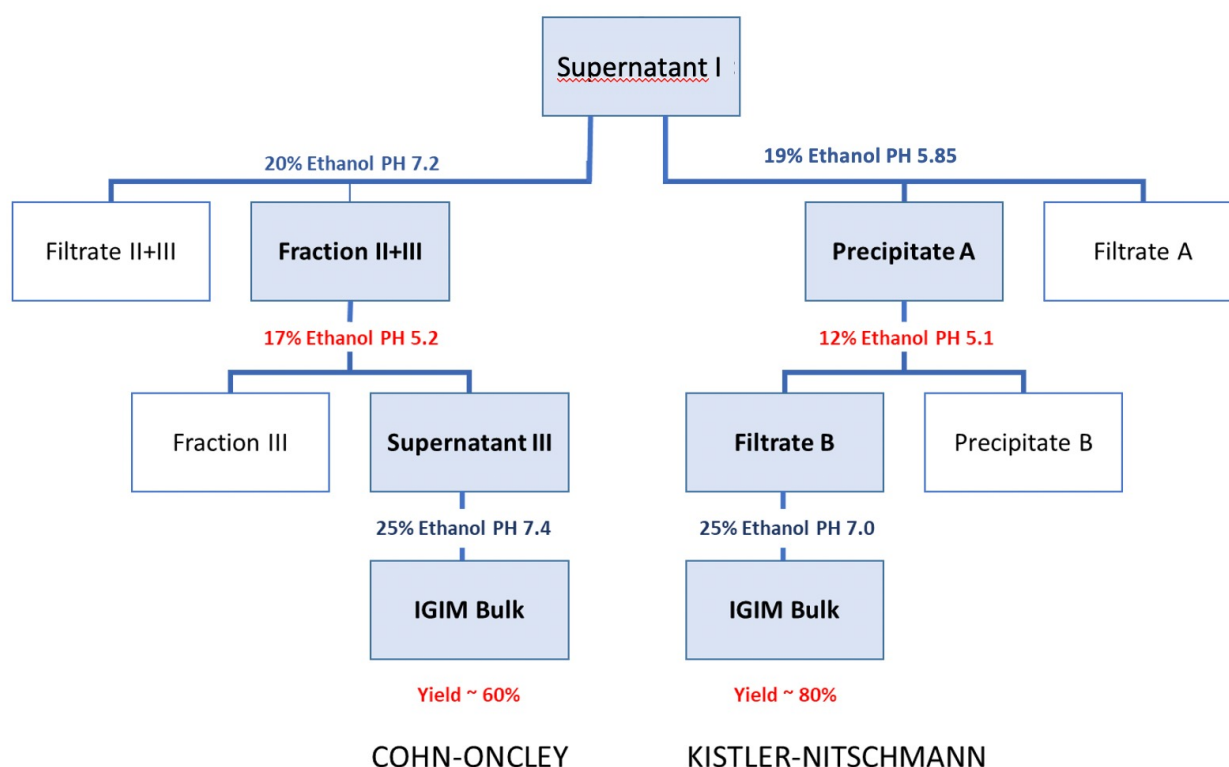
Supernatant I

20% Ethanol PH 7.2

19% Ethanol PH 5.85

Filtrate II+III

Fraction II+III

Precipitate A

Filtrate A

17% Ethanol PH 5.2

12% Ethanol PH 5.1

Fraction III

Supernatant III

Filtrate B

Precipitate B

25% Ethanol PH 7.4

25% Ethanol PH 7.0

IGIM Bulk

IGIM Bulk

Yield ~ 60%

Yield ~ 80%

COHN-ONCLEY

KISTLER-NITSCHMANN